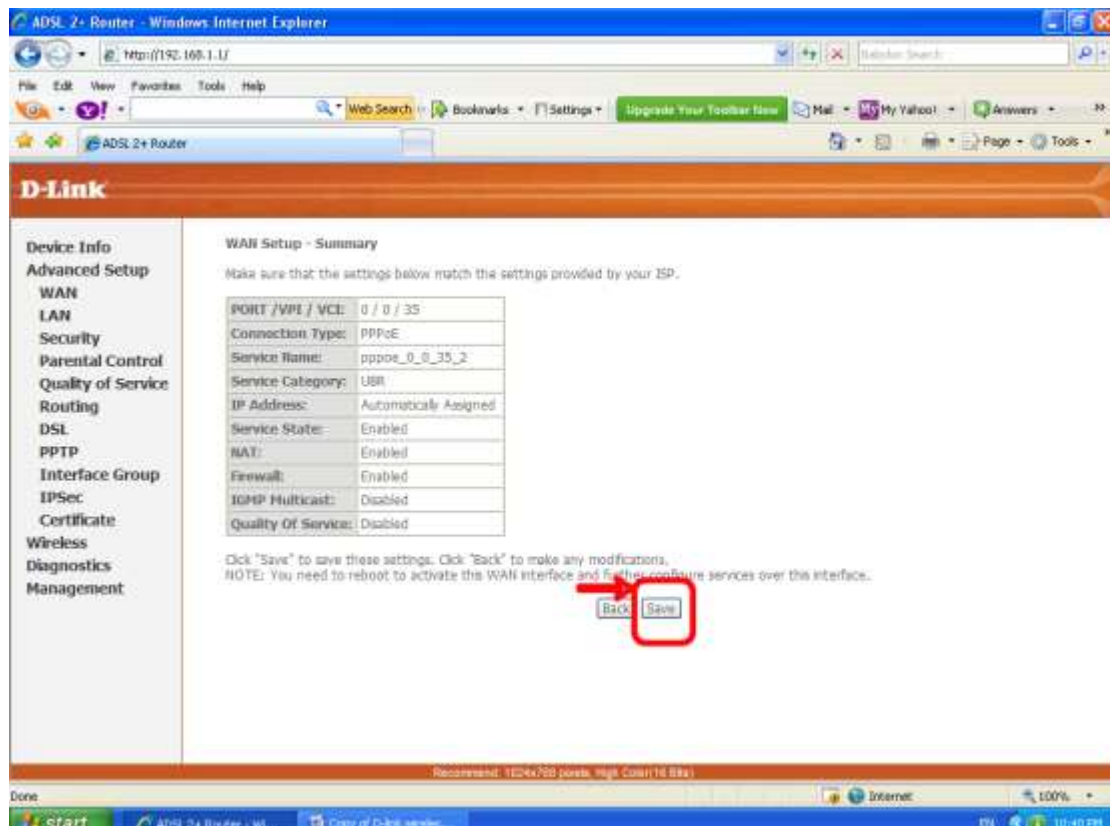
ADSL 2+ Router - Windows Internet Explorer

http://192.168.1.1/

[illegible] Search

File Edit View Favorites Tools Help

Web Search Bookmarks Settings Upgrade Your Toolbar Now Mail My Yahoo! Answers

ADSL 2+ Router

Page Tools

D-Link

Device Info
Advanced Setup
WAN
LAN
Security
Parental Control
Quality of Service
Routing
DSL
PPTP
Interface Group
IPSec
Certificate
Wireless
Diagnostics
Management

WAN Setup - Summary

Make sure that the settings below match the settings provided by your ISP.

| | |
|---|---|
| PORT /VPI / VCI: | 0 / 0 / 35 |
| Connection Type: | PPPoE |
| Service Name: | pppoe_0_0_35_2 |
| Service Category: | UBR |
| IP Address: | Automatically Assigned |
| Service State: | Enabled |
| NAT: | Enabled |
| Firewall: | Enabled |
| IGMP Multicast: | Disabled |
| Quality Of Service: | Disabled |

Click "Save" to save these settings. Click "Back" to make any modifications.
NOTE: You need to reboot to activate this WAN interface and further configure services over this interface.

Back Save

Recommend: 1024x768 pixels, High Color(16 Bits)

Done

Internet

100%

start

ADSL 2+ Router - Wi...

Copy of D-link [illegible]

10:40 PM